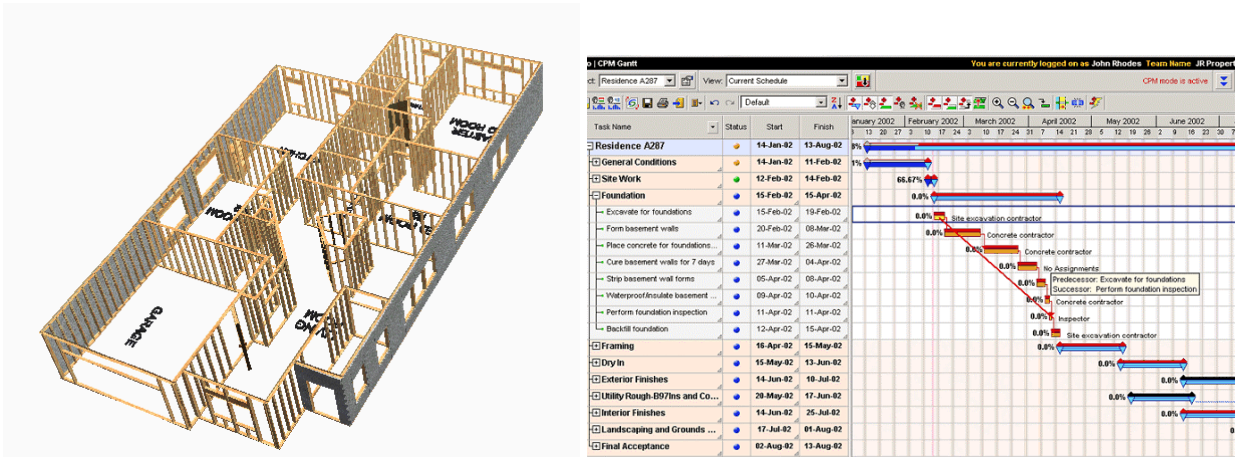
GARAGE

o | CPM Gantt
You are currently logged on as John Rhodes Team Name JR Propert
ct: Residence A287
View: Current Schedule
CPM mode is active
Default

| Task Name | Status | Start | Finish |
|---|---|---|---|
| Residence A287 | | 14-Jan-02 | 13-Aug-02 |
| General Conditions | | 14-Jan-02 | 11-Feb-02 |
| Site Work | | 12-Feb-02 | 14-Feb-02 |
| Foundation | | 15-Feb-02 | 15-Apr-02 |
| Excavate for foundations | | 15-Feb-02 | 19-Feb-02 |
| Form basement walls | | 20-Feb-02 | 08-Mar-02 |
| Place concrete for foundations... | | 11-Mar-02 | 26-Mar-02 |
| Cure basement walls for 7 days | | 27-Mar-02 | 04-Apr-02 |
| Strip basement wall forms | | 05-Apr-02 | 08-Apr-02 |
| Waterproof/insulate basement ... | | 09-Apr-02 | 10-Apr-02 |
| Perform foundation inspection | | 11-Apr-02 | 11-Apr-02 |
| Backfill foundation | | 12-Apr-02 | 15-Apr-02 |
| Framing | | 16-Apr-02 | 15-May-02 |
| Dry In | | 15-May-02 | 13-Jun-02 |
| Exterior Finishes | | 14-Jun-02 | 10-Jul-02 |
| Utility Rough-B97Ins and Co... | | 20-May-02 | 17-Jun-02 |
| Interior Finishes | | 14-Jun-02 | 25-Jul-02 |
| Landscaping and Grounds ... | | 17-Jul-02 | 01-Aug-02 |
| Final Acceptance | | 02-Aug-02 | 13-Aug-02 |

anuary 2002 | February 2002 | March 2002 | April 2002 | May 2002 | June 2002
9 13 20 27 3 10 17 24 3 10 17 24 31 7 14 21 28 5 12 19 26 2 9 16 23 30 7

0% 1% 66.67% 0.0% 0.0% Site excavation contractor
0.0% Concrete contractor
0.0% Concrete contractor
No Assignments
0.0% Predecessor: Excavate for foundations
Successor: Perform foundation inspection
0.0% Concrete contractor
0.0% Inspector
0.0% Site excavation contractor
0.0% 0.0% 0.0% 0.0%